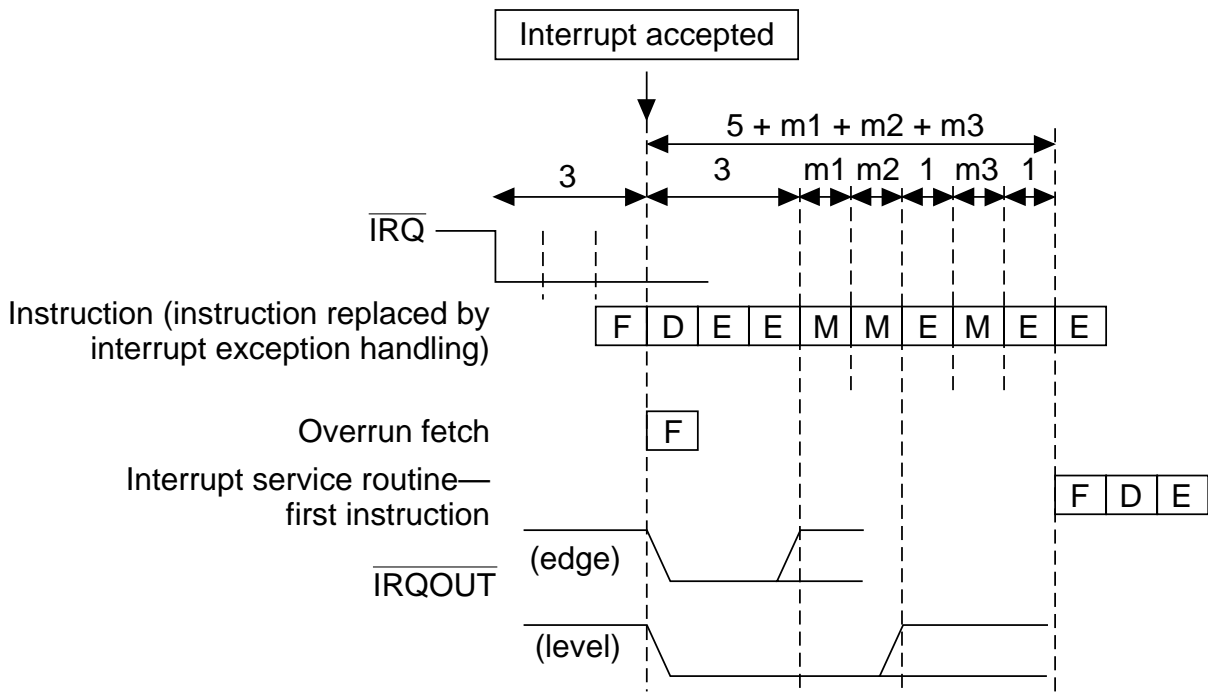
Interrupt accepted

5 + m1 + m2 + m3

3

3

m1 m2 1 m3 1

$\overline{\text{IRQ}}$

Instruction (instruction replaced by interrupt exception handling)

| F | D | E | E | M | M | E | M | E | E |
|---|---|---|---|---|---|---|---|---|---|

Overrun fetch

F

Interrupt service routine—first instruction

| F | D | E |
|---|---|---|

(edge)

$\overline{\text{IRQOUT}}$

(level)